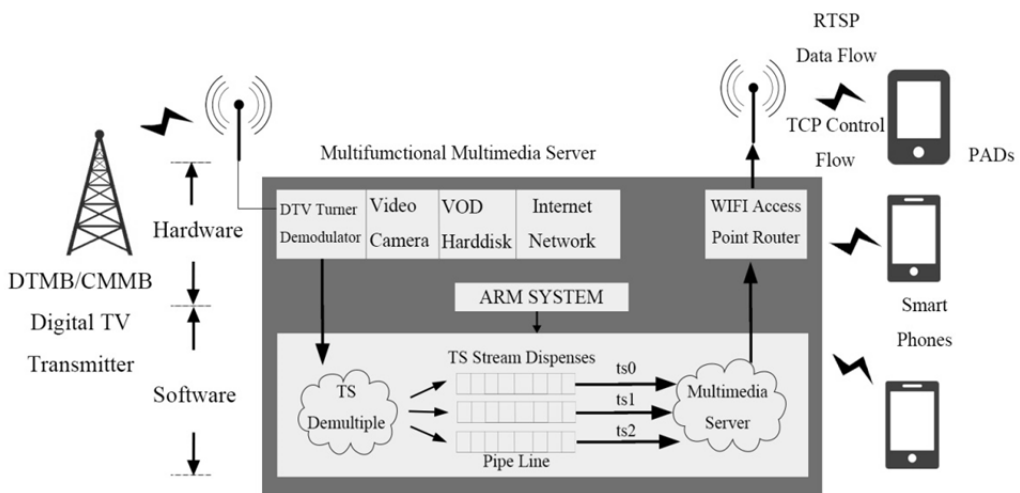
RTSP
Data Flow
TCP Control
Flow
PADs

Multifumctional Multimedia Server

Hardware

DTV Turner
Demodulator

Video
Camera

VOD
Harddisk

Internet
Network

WIFI Access
Point Router

DTMB/CMMB
Digital TV
Transmitter

ARM SYSTEM

Smart
Phones

Software

TS Stream Dispenses

TS
Demultiple

ts0
ts1
ts2

Multimedia
Server

Pipe Line